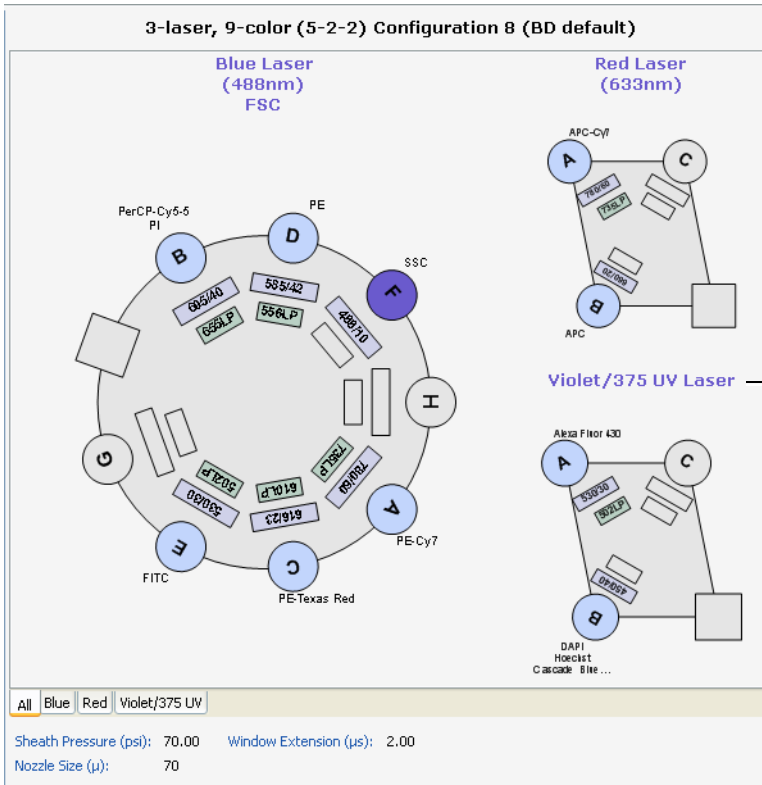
3-laser, 9-color (5-2-2) Configuration 8 (BD default)

Blue Laser
(488nm)
FSC

Red Laser
(633nm)

PerCP-Cy5-5
PI

B

PE

D

SSC

F

585/42

556LP

695/40

655LP

488/10

H

G

735LP

780/60

502LP

530/30

610LP

616/23

A

PE-Cy7

E

FITC

C

PE-Texas Red

APC-Cy7

A

C

780/60

735LP

660/20

B

APC

Violet/375 UV Laser

Alexa Fluor 430

A

C

530/30

502LP

450/40

B

DAPI
Hoechst
Cascade Blue ...

All | Blue | Red | Violet/375 UV

Sheath Pressure (psi): 70.00 Window Extension (µs): 2.00

Nozzle Size (µ): 70